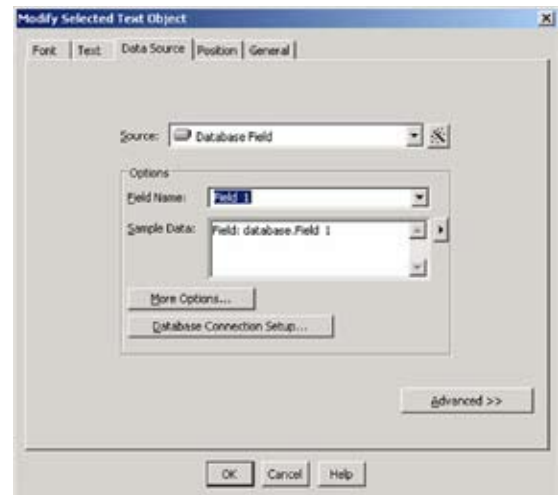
Modify Selected Text Object

Font | Text | Data Source | Position | General

Source: Database Field

Options

Field Name: Field 1

Sample Data: Field: database.Field 1

More Options...

Database Connection Setup...

Advanced >>

OK | Cancel | Help